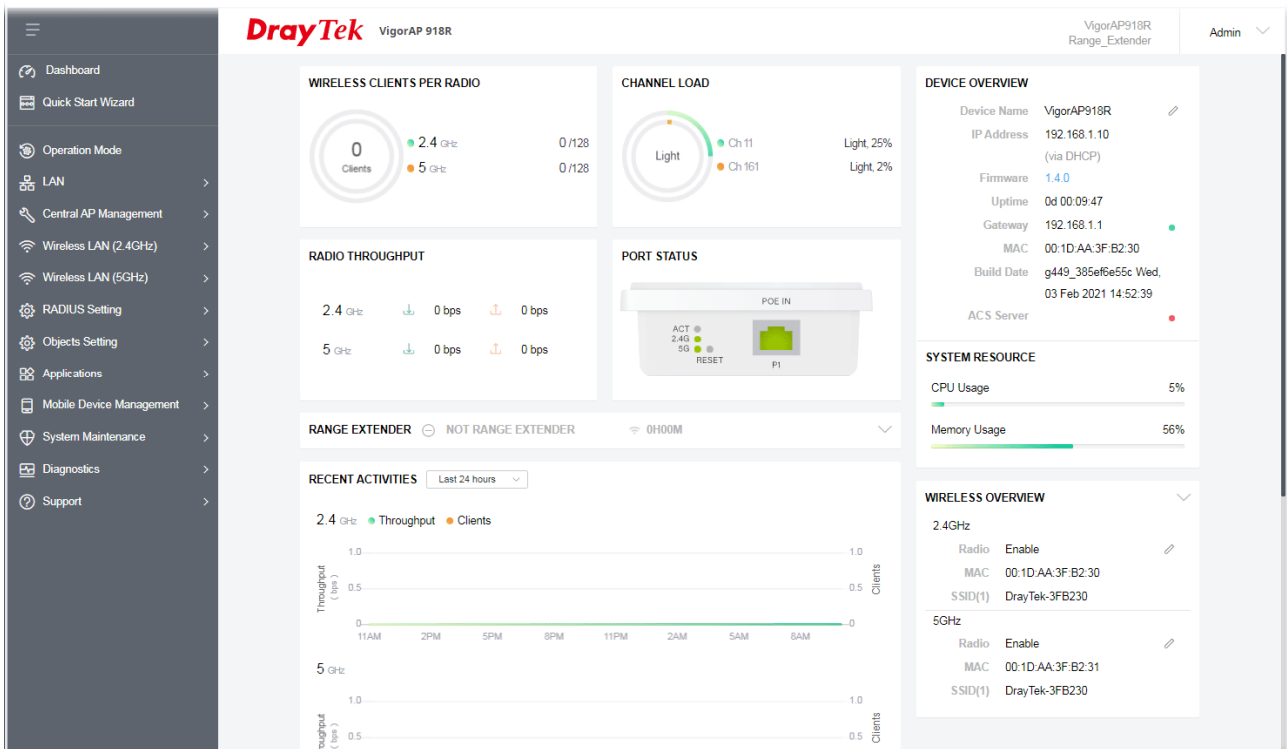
DrayTek VigorAP 918R

VigorAP918R
Range_Extender

Admin

Dashboard
Quick Start Wizard
Operation Mode
LAN
Central AP Management
Wireless LAN (2.4GHz)
Wireless LAN (5GHz)
RADIUS Setting
Objects Setting
Applications
Mobile Device Management
System Maintenance
Diagnostics
Support

WIRELESS CLIENTS PER RADIO

0
Clients

2.4 GHz 0 /128
5 GHz 0 /128

CHANNEL LOAD

Light

Ch 11 Light, 25%
Ch 161 Light, 2%

RADIO THROUGHPUT

2.4 GHz 0 bps 0 bps
5 GHz 0 bps 0 bps

PORT STATUS

POE IN
ACT
2.4G
5G
RESET
P1

RANGE EXTENDER NOT RANGE EXTENDER 0H00M

RECENT ACTIVITIES Last 24 hours

2.4 GHz Throughput Clients

1.0
0.5
0
Throughput ( bps )
Clients
11AM 2PM 5PM 8PM 11PM 2AM 5AM 8AM

5 GHz

1.0
0.5
Throughput ( bps )
Clients

DEVICE OVERVIEW

| | |
|---|---|
| Device Name | VigorAP918R |
| IP Address | 192.168.1.10 (via DHCP) |
| Firmware | 1.4.0 |
| Uptime | 0d 00:09:47 |
| Gateway | 192.168.1.1 |
| MAC | 00:1D:AA:3F:B2:30 |
| Build Date | g449_385ef6e55c Wed, 03 Feb 2021 14:52:39 |
| ACS Server | |

SYSTEM RESOURCE

CPU Usage 5%
Memory Usage 56%

WIRELESS OVERVIEW

2.4GHz
| | |
|---|---|
| Radio | Enable |
| MAC | 00:1D:AA:3F:B2:30 |
| SSID(1) | DrayTek-3FB230 |

5GHz
| | |
|---|---|
| Radio | Enable |
| MAC | 00:1D:AA:3F:B2:31 |
| SSID(1) | DrayTek-3FB230 |